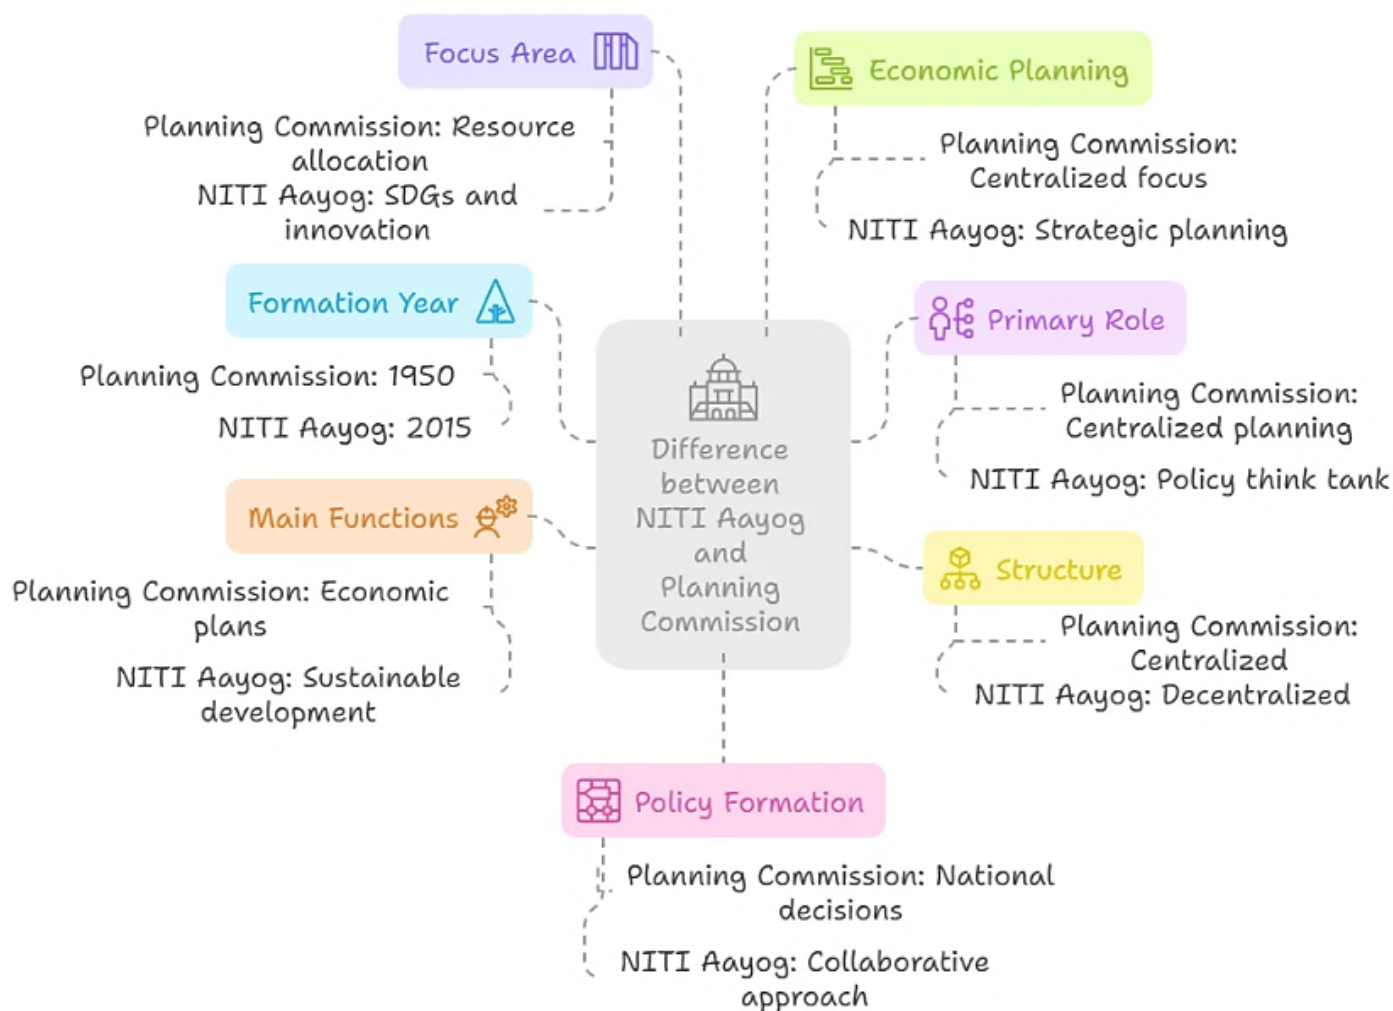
Difference between NITI Aayog and Planning Commission

Focus Area

Planning Commission: Resource allocation

NITI Aayog: SDGs and innovation

Economic Planning

Planning Commission: Centralized focus

NITI Aayog: Strategic planning

Formation Year

Planning Commission: 1950

NITI Aayog: 2015

Primary Role

Planning Commission: Centralized planning

NITI Aayog: Policy think tank

Main Functions

Planning Commission: Economic plans

NITI Aayog: Sustainable development

Structure

Planning Commission: Centralized

NITI Aayog: Decentralized

Policy Formation

Planning Commission: National decisions

NITI Aayog: Collaborative approach